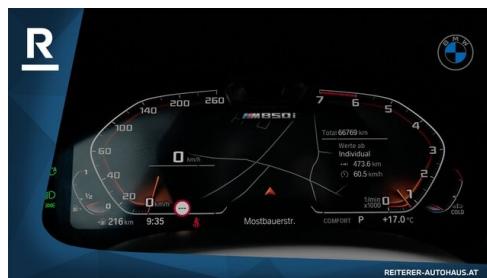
R

BMW

M850i

140 200 260
100
60
40 20
0 km/h
0 km/h

7 6 5 4 3 2 1 0
1/min x1000

Total 66769 km
Werte ab Individual
473.6 km
60.5 km/h

216 km 9:35 Mostbauerstr. COMFORT P +17.0 °C

COLD

REITERER-AUTOHAUS.AT